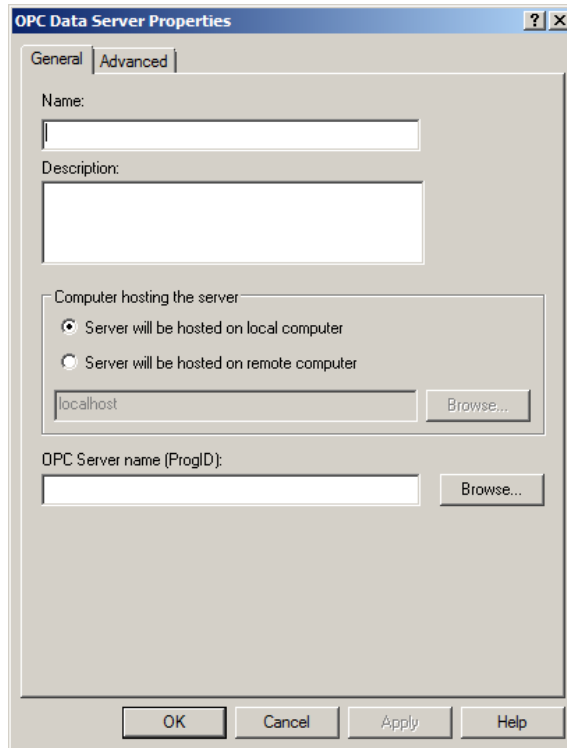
OPC Data Server Properties

?

X

General

Advanced

Name:

Description:

Computer hosting the server

Server will be hosted on local computer

Server will be hosted on remote computer

localhost

Browse...

OPC Server name (ProgID):

Browse...

OK

Cancel

Apply

Help